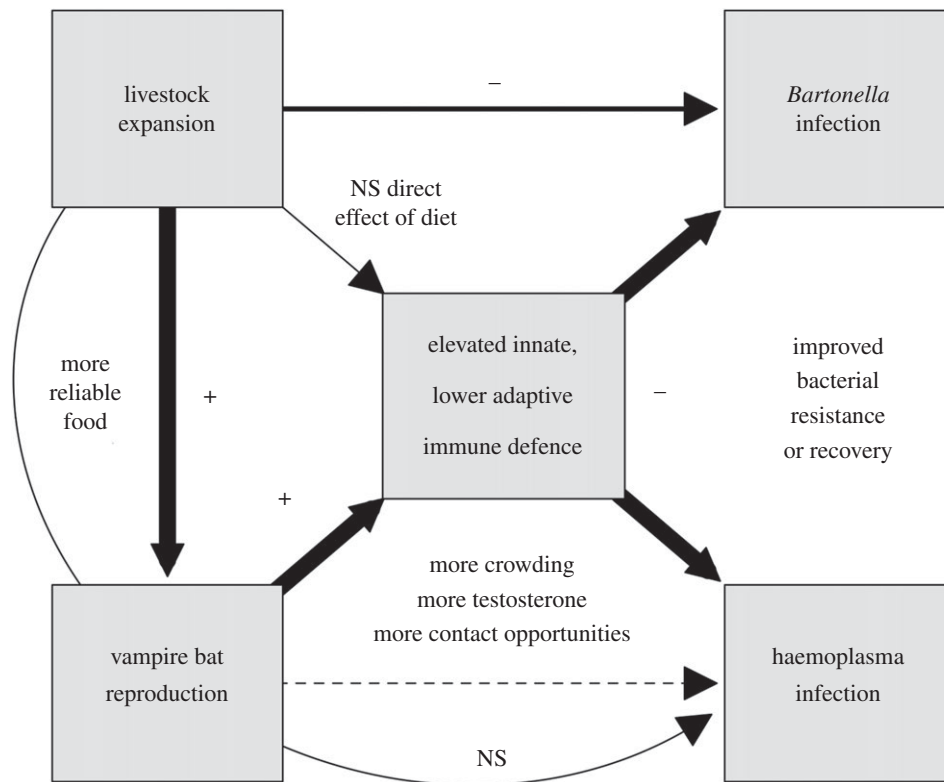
livestock expansion

–

*Bartonella* infection

NS direct effect of diet

more reliable food

+

elevated innate, lower adaptive immune defence

–

improved bacterial resistance or recovery

+

more crowding
more testosterone
more contact opportunities

vampire bat reproduction

haemoplasma infection

NS